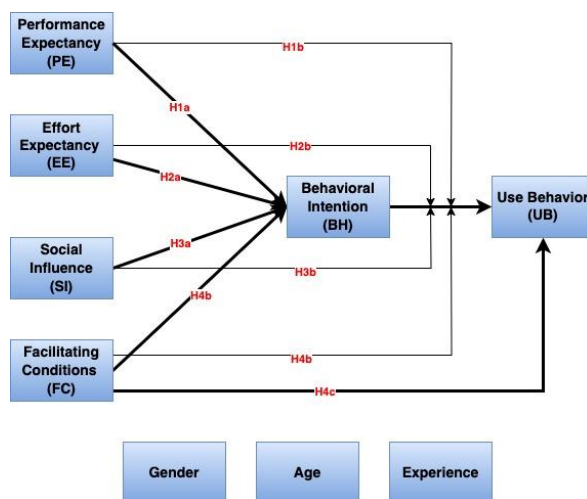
Performance Expectancy (PE)

H1b

H1a

Effort Expectancy (EE)

H2b

H2a

Behavioral Intention (BH)

Use Behavior (UB)

Social Influence (SI)

H3a

H3b

H4b

Facilitating Conditions (FC)

H4b

H4c

Gender

Age

Experience